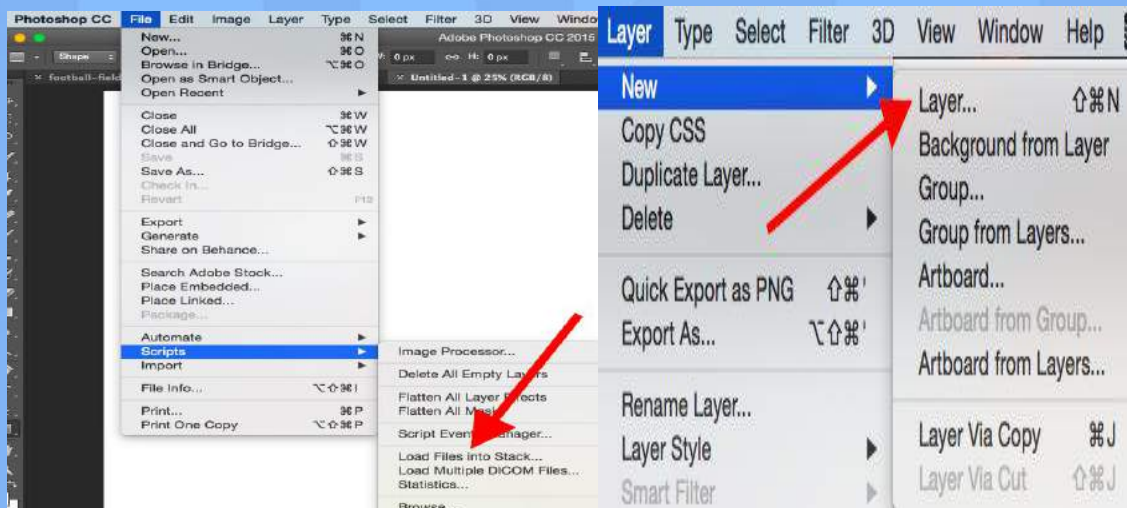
Photoshop CC File Edit Image Layer Type Select Filter 3D View Windo

Adobe Photoshop CC 2015

Shape

W: 0 px H: 0 px

football-field

Untitled-1 @ 25% (RGB/8)

New... ⌘N
Open... ⌘O
Browse in Bridge... ⌥⌘O
Open as Smart Object...
Open Recent ▸

Close ⌘W
Close All ⌥⌘W
Close and Go to Bridge... ⇧⌘W
Save ⌘S
Save As... ⇧⌘S
Check In...
Revert F12

Export ▸
Generate ▸
Share on Behance...

Search Adobe Stock...
Place Embedded...
Place Linked...
Package...

Automate ▸
Scripts ▸
Import ▸

File Info... ⌥⇧⌘I

Print... ⌘P
Print One Copy ⌥⇧⌘P

Image Processor...
Delete All Empty Layers
Flatten All Layer Effects
Flatten All Masks
Script Events Manager...
Load Files into Stack...
Load Multiple DICOM Files...
Statistics...
Browse...

Layer Type Select Filter 3D View Window Help

New ▸
Copy CSS
Duplicate Layer...
Delete ▸

Quick Export as PNG ⇧⌘'
Export As... ⌥⇧⌘'

Rename Layer...
Layer Style ▸
Smart Filter ▸

Layer... ⇧⌘N
Background from Layer
Group...
Group from Layers...
Artboard...
Artboard from Group...
Artboard from Layers...

Layer Via Copy ⌘J
Layer Via Cut ⇧⌘J